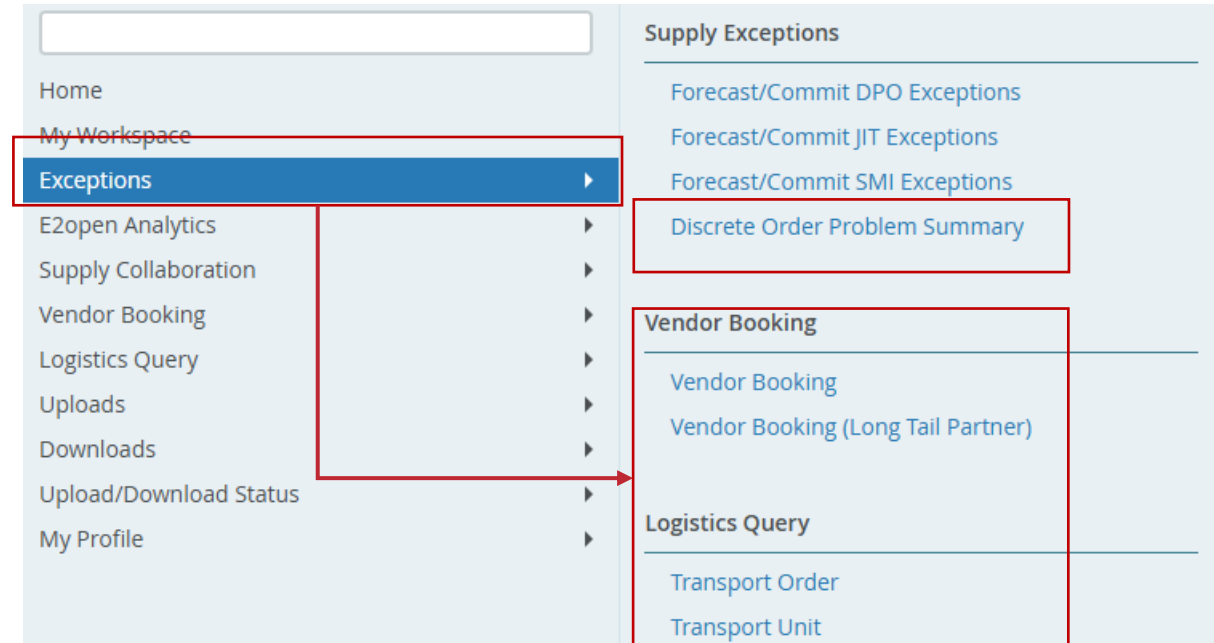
Home

My Workspace

Exceptions

E2open Analytics

Supply Collaboration

Vendor Booking

Logistics Query

Uploads

Downloads

Upload/Download Status

My Profile

Supply Exceptions

Forecast/Commit DPO Exceptions

Forecast/Commit JIT Exceptions

Forecast/Commit SMI Exceptions

Discrete Order Problem Summary

Vendor Booking

Vendor Booking

Vendor Booking (Long Tail Partner)

Logistics Query

Transport Order

Transport Unit